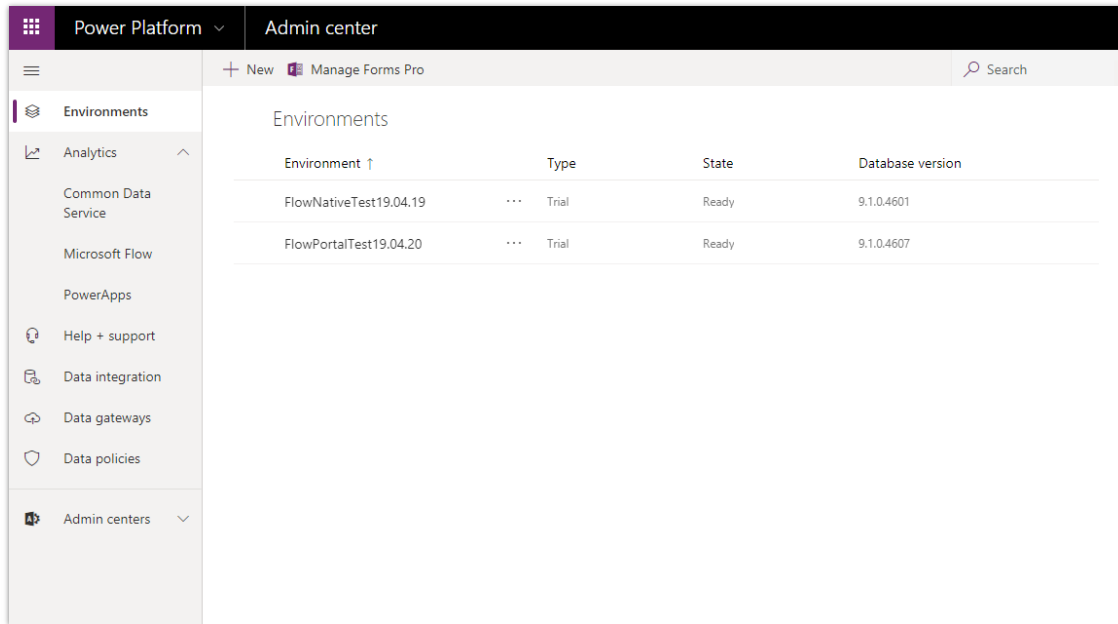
Power Platform

Admin center

New
Manage Forms Pro
Search

Environments
Analytics
Common Data Service
Microsoft Flow
PowerApps
Help + support
Data integration
Data gateways
Data policies
Admin centers

Environments

| Environment ↑ | | Type | State | Database version |
|---|---|---|---|---|
| FlowNativeTest19.04.19 | ··· | Trial | Ready | 9.1.0.4601 |
| FlowPortalTest19.04.20 | ··· | Trial | Ready | 9.1.0.4607 |